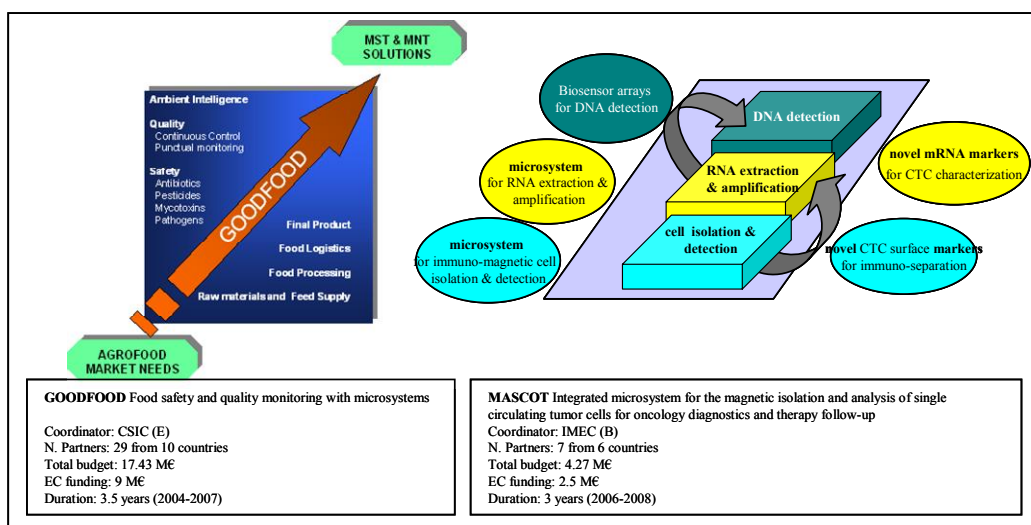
MST & MNT SOLUTIONS

Ambient Intelligence

Quality
Continuous Control
Punctual monitoring

Safety
Antibiotics
Pesticides
Mycotoxins
Pathogens

GOODFOOD

Final Product
Food Logistics
Food Processing
Raw materials and Feed Supply

AGROFOOD MARKET NEEDS

Biosensor arrays for DNA detection

DNA detection

microsystem for RNA extraction & amplification

RNA extraction & amplification

novel mRNA markers for CTC characterization

microsystem for immuno-magnetic cell isolation & detection

cell isolation & detection

novel CTC surface markers for immuno-separation

GOODFOOD Food safety and quality monitoring with microsystems

Coordinator: CSIC (E)
N. Partners: 29 from 10 countries
Total budget: 17.43 M€
EC funding: 9 M€
Duration: 3.5 years (2004-2007)

MASCOT Integrated microsystem for the magnetic isolation and analysis of single circulating tumor cells for oncology diagnostics and therapy follow-up
Coordinator: IMEC (B)
N. Partners: 7 from 6 countries
Total budget: 4.27 M€
EC funding: 2.5 M€
Duration: 3 years (2006-2008)